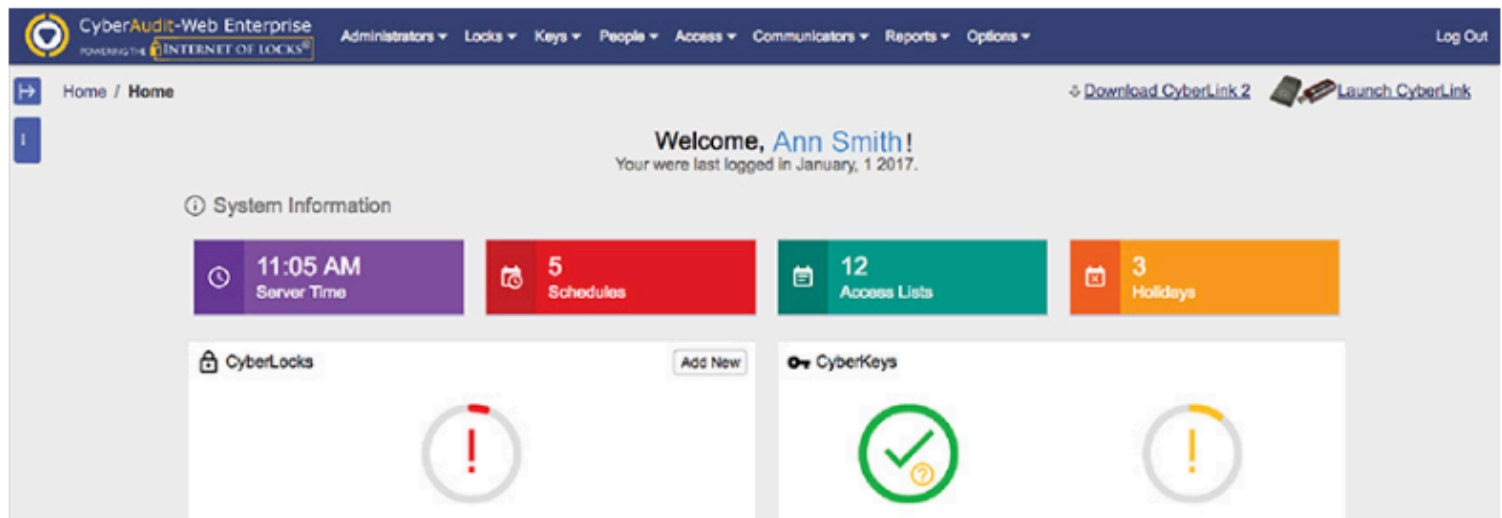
CyberAudit-Web Enterprise
POWERING THE INTERNET OF LOCKS®

Administrators ▾ Locks ▾ Keys ▾ People ▾ Access ▾ Communicators ▾ Reports ▾ Options ▾

Log Out

Home / Home

Download CyberLink 2

Launch CyberLink

Welcome, Ann Smith!
Your were last logged in January, 1 2017.

System Information

11:05 AM
Server Time

5
Schedules

12
Access Lists

3
Holidays

CyberLocks

Add New

CyberKeys

!

!